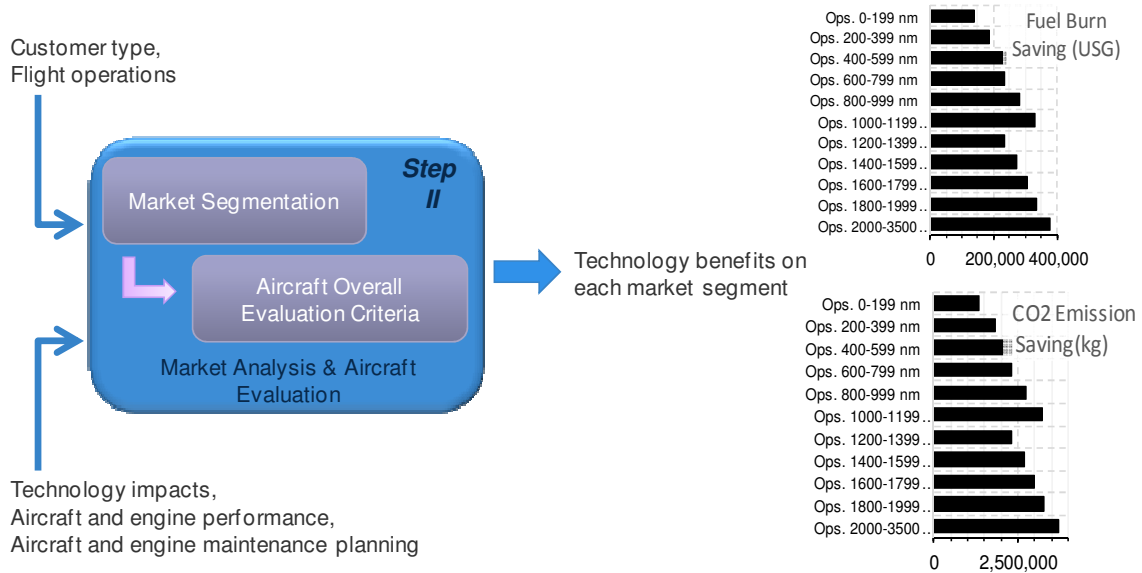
Customer type,
Flight operations

Step II

Market Segmentation

Aircraft Overall Evaluation Criteria

Market Analysis & Aircraft Evaluation

Technology impacts,
Aircraft and engine performance,
Aircraft and engine maintenance planning

Technology benefits on each market segment

Fuel Burn Saving (USG)

Ops. 0-199 nm
Ops. 200-399 nm
Ops. 400-599 nm
Ops. 600-799 nm
Ops. 800-999 nm
Ops. 1000-1199..
Ops. 1200-1399..
Ops. 1400-1599..
Ops. 1600-1799..
Ops. 1800-1999..
Ops. 2000-3500..

0 200,000 400,000

CO2 Emission Saving(kg)

Ops. 0-199 nm
Ops. 200-399 nm
Ops. 400-599 nm
Ops. 600-799 nm
Ops. 800-999 nm
Ops. 1000-1199..
Ops. 1200-1399..
Ops. 1400-1599..
Ops. 1600-1799..
Ops. 1800-1999..
Ops. 2000-3500..

0 2,500,000